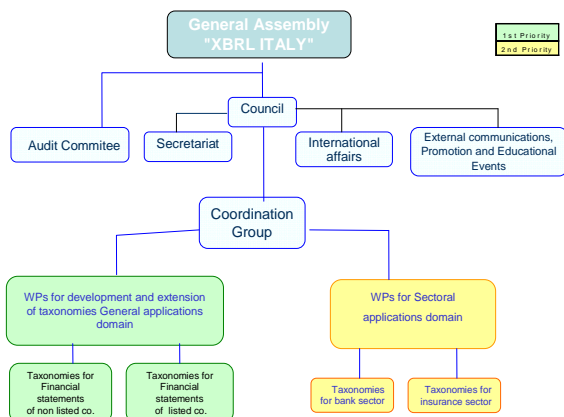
General Assembly "XBRL ITALY"

1st Priority

2nd Priority

Council

Audit Commitee

Secretariat

International affairs

External communications, Promotion and Educational Events

Coordination Group

WPs for development and extension of taxonomies General applications domain

WPs for Sectoral applications domain

Taxonomies for Financial statements of non listed co.

Taxonomies for Financial statements of listed co.

Taxonomies for bank sector

Taxonomies for insurance sector